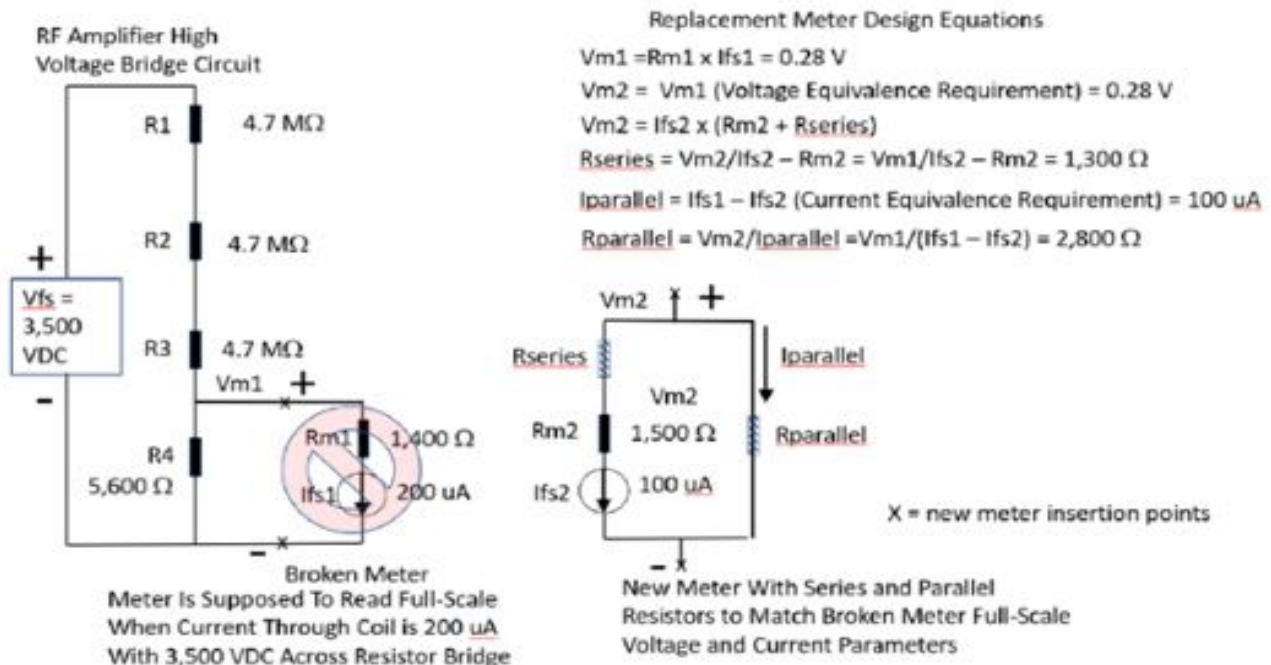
RF Amplifier High
Voltage Bridge Circuit

R1 4.7 MΩ

R2 4.7 MΩ

+

Vfs =
3,500
VDC

-

R3 4.7 MΩ

Vm1 +

R4
5,600 Ω

Rm1 1,400 Ω

Ifs1 200 uA

-

Broken Meter
Meter Is Supposed To Read Full-Scale When Current Through Coil is 200 uA With 3,500 VDC Across Resistor Bridge

Replacement Meter Design Equations

Vm1 =Rm1 x Ifs1 = 0.28 V
Vm2 = Vm1 (Voltage Equivalence Requirement) = 0.28 V
Vm2 = Ifs2 x (Rm2 + Rseries)
Rseries = Vm2/Ifs2 – Rm2 = Vm1/Ifs2 – Rm2 = 1,300 Ω
Iparallel = Ifs1 – Ifs2 (Current Equivalence Requirement) = 100 uA
Rparallel = Vm2/Iparallel =Vm1/(Ifs1 – Ifs2) = 2,800 Ω

Vm2 +

Rseries

Vm2

Iparallel

Rm2 1,500 Ω

Rparallel

Ifs2 100 uA

-

X = new meter insertion points

New Meter With Series and Parallel Resistors to Match Broken Meter Full-Scale Voltage and Current Parameters